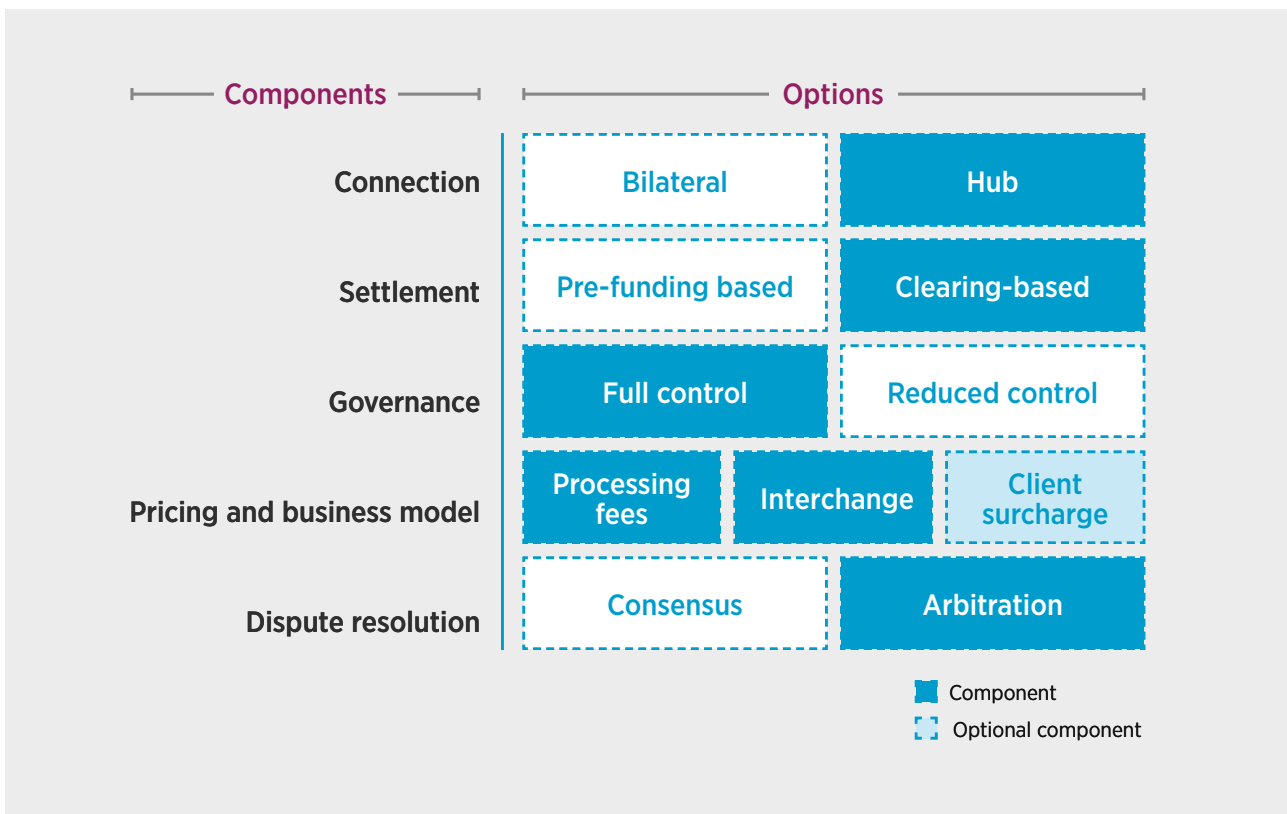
| Components | Options | | |
|---|---|---|---|
| Connection | Bilateral | Hub | |
| Settlement | Pre-funding based | Clearing-based | |
| Governance | Full control | Reduced control | |
| Pricing and business model | Processing fees | Interchange | Client surcharge |
| Dispute resolution | Consensus | Arbitration | |

Component
Optional component